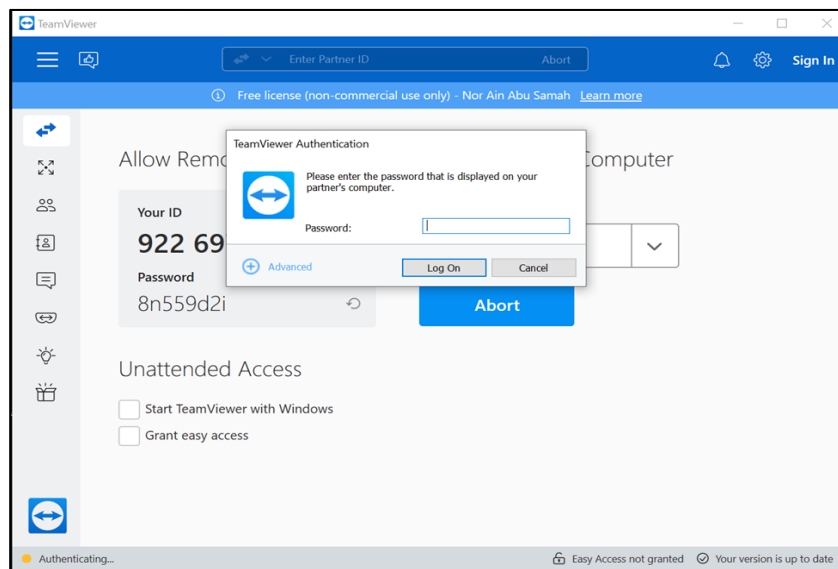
TeamViewer

Enter Partner ID Abort

Sign In

Free license (non-commercial use only) - Nor Ain Abu Samah Learn more

Allow Remo

Computer

Your ID

922 69

Password

8n559d2i

Abort

TeamViewer Authentication

Please enter the password that is displayed on your partner's computer.

Password:

Advanced

Log On

Cancel

Unattended Access

Start TeamViewer with Windows

Grant easy access

Authenticating...

Easy Access not granted

Your version is up to date